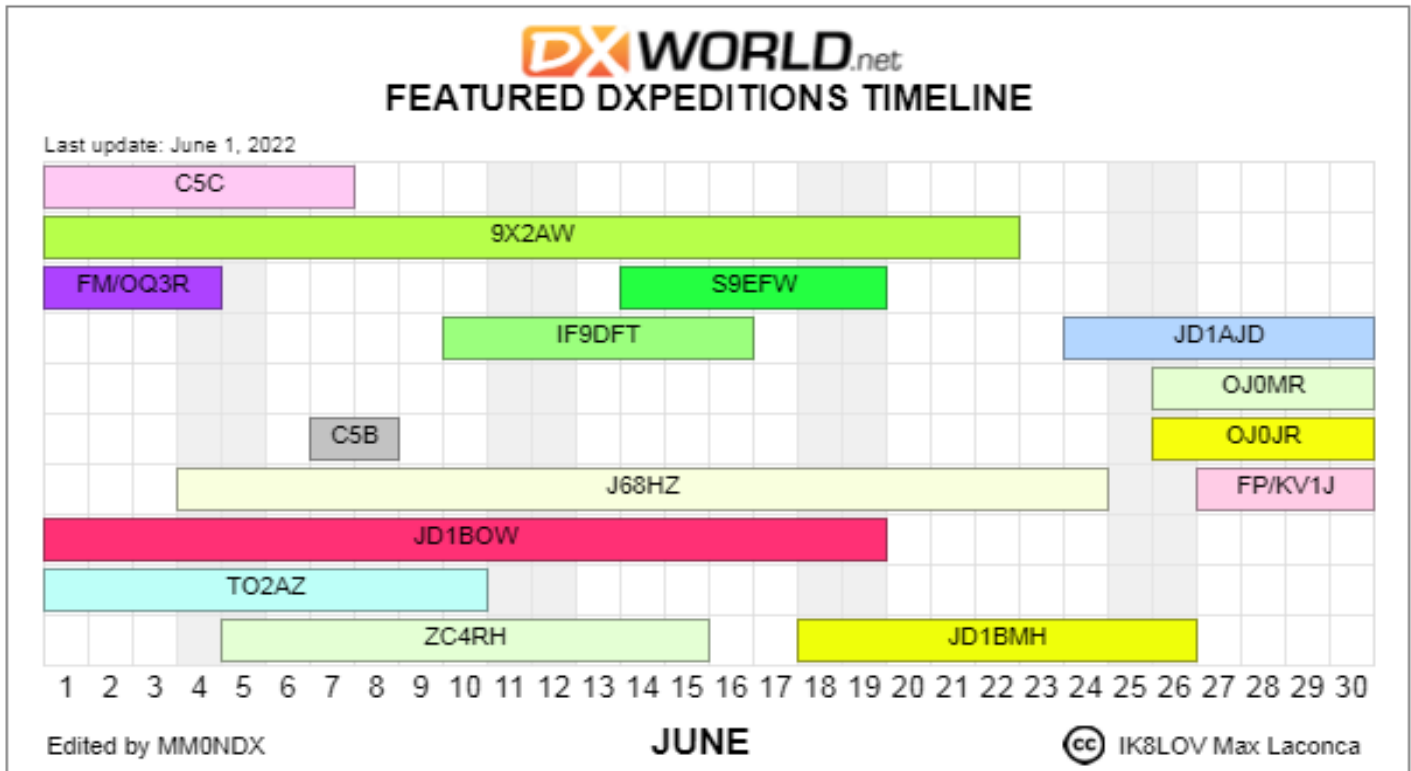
DXWORLD.net
FEATURED DXPEDITIONS TIMELINE

Last update: June 1, 2022

C5C
9X2AW
FM/OQ3R
S9EFW
IF9DFT
JD1AJD
OJ0MR
C5B
OJ0JR
J68HZ
FP/KV1J
JD1BOW
TO2AZ
ZC4RH
JD1BMH

1 2 3 4 5 6 7 8 9 10 11 12 13 14 15 16 17 18 19 20 21 22 23 24 25 26 27 28 29 30

Edited by MM0NDX
JUNE
cc IK8LOV Max Laconca